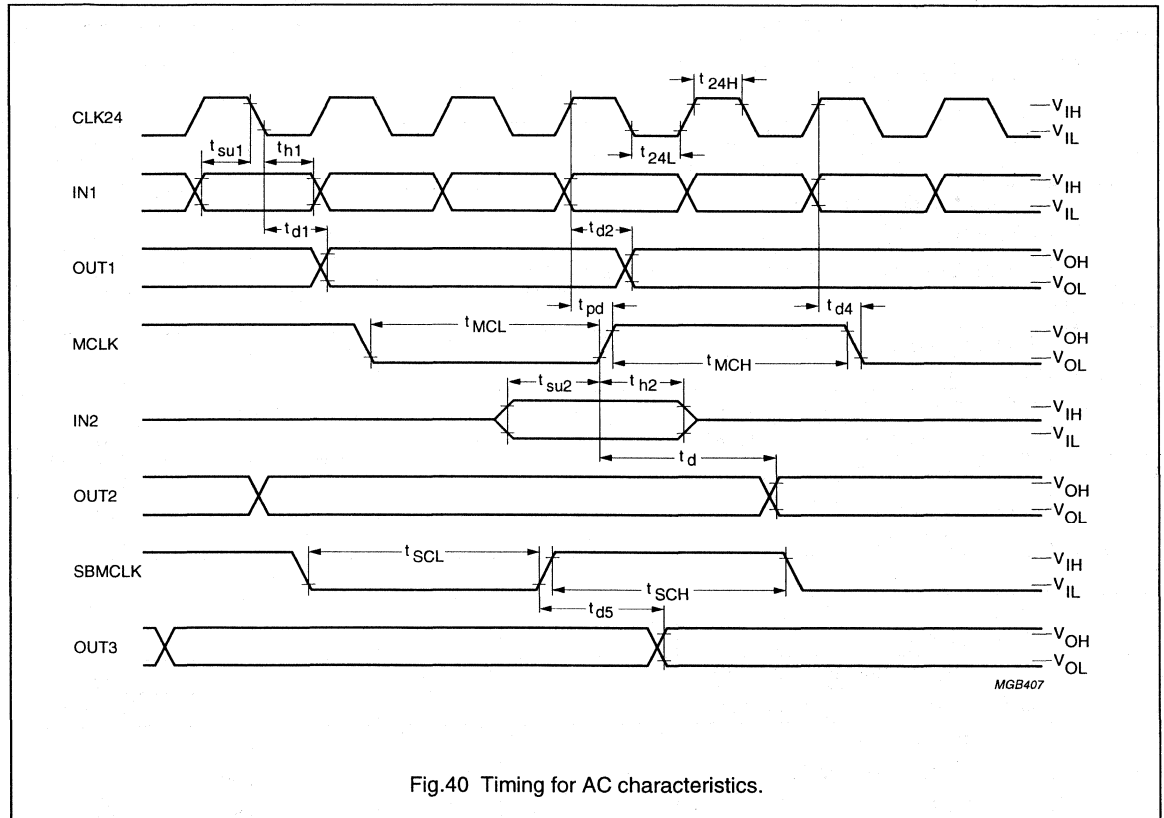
CLK24
$t_{24H}$
$V_{IH}$
$V_{IL}$
$t_{su1}$
$t_{h1}$
$t_{24L}$
IN1
$V_{IH}$
$V_{IL}$
$t_{d1}$
$t_{d2}$
OUT1
$V_{OH}$
$V_{OL}$
$t_{pd}$
$t_{d4}$
MCLK
$t_{MCL}$
$V_{OH}$
$t_{MCH}$
$V_{OL}$
$t_{su2}$
$t_{h2}$
IN2
$V_{IH}$
$V_{IL}$
$t_d$
OUT2
$V_{OH}$
$V_{OL}$
SBMCLK
$t_{SCL}$
$V_{IH}$
$t_{SCH}$
$V_{IL}$
$t_{d5}$
OUT3
$V_{OH}$
$V_{OL}$
MGB407

Fig.40 Timing for AC characteristics.